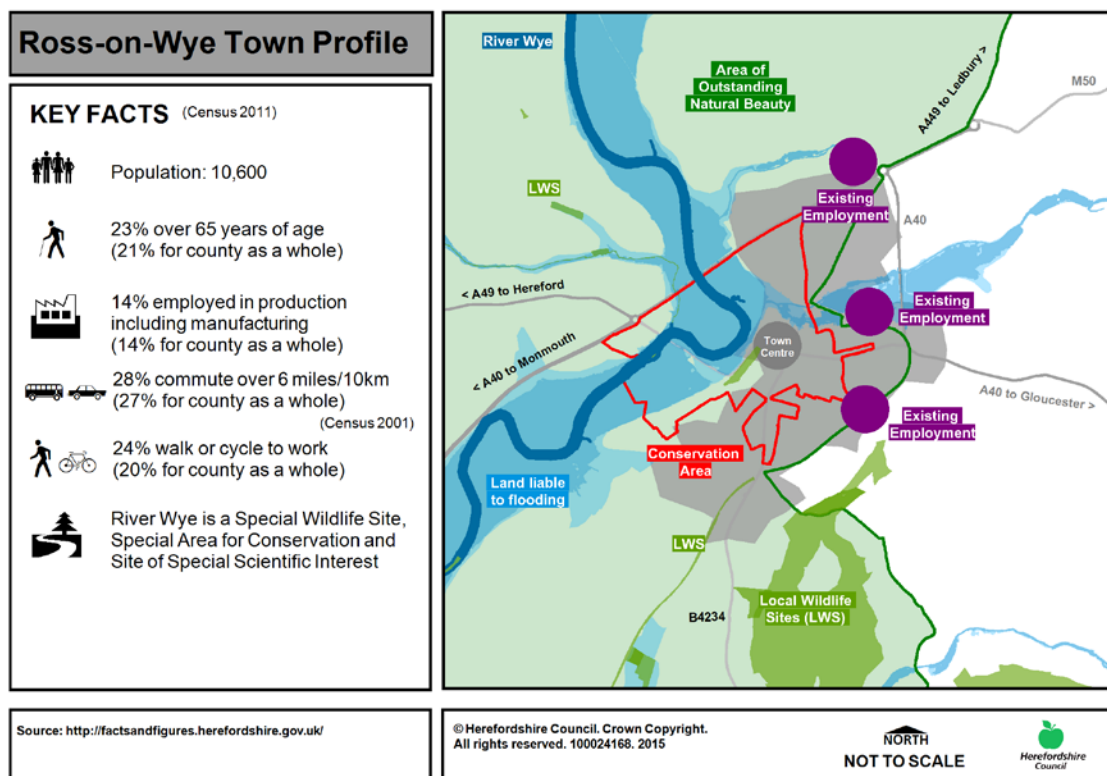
Ross-on-Wye Town Profile

KEY FACTS (Census 2011)

Population: 10,600

23% over 65 years of age (21% for county as a whole)

14% employed in production including manufacturing (14% for county as a whole)

28% commute over 6 miles/10km (27% for county as a whole)

(Census 2001)

24% walk or cycle to work (20% for county as a whole)

River Wye is a Special Wildlife Site, Special Area for Conservation and Site of Special Scientific Interest

River Wye

Area of Outstanding Natural Beauty

A449 to Ledbury >

M50

LWS

Existing Employment

A40

< A49 to Hereford

Existing Employment

< A40 to Monmouth

Town Centre

A40 to Gloucester >

Existing Employment

Conservation Area

Land liable to flooding

LWS

Local Wildlife Sites (LWS)

B4234

Source: http://factsandfigures.herefordshire.gov.uk/

© Herefordshire Council. Crown Copyright. All rights reserved. 100024168. 2015

NORTH

NOT TO SCALE

Herefordshire Council